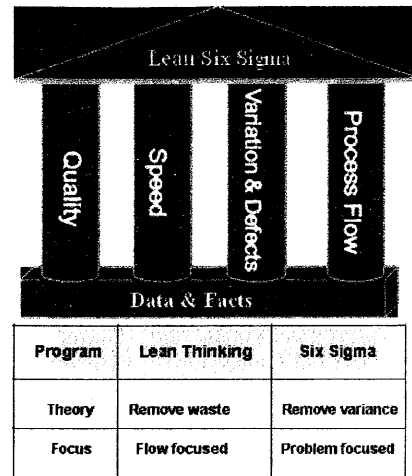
Lean Six Sigma

Quality

Speed

Variation & Defects

Process Flow

Data & Facts

| Program | Lean Thinking | Six Sigma |
|---|---|---|
| Theory | Remove waste | Remove variance |
| Focus | Flow focused | Problem focused |